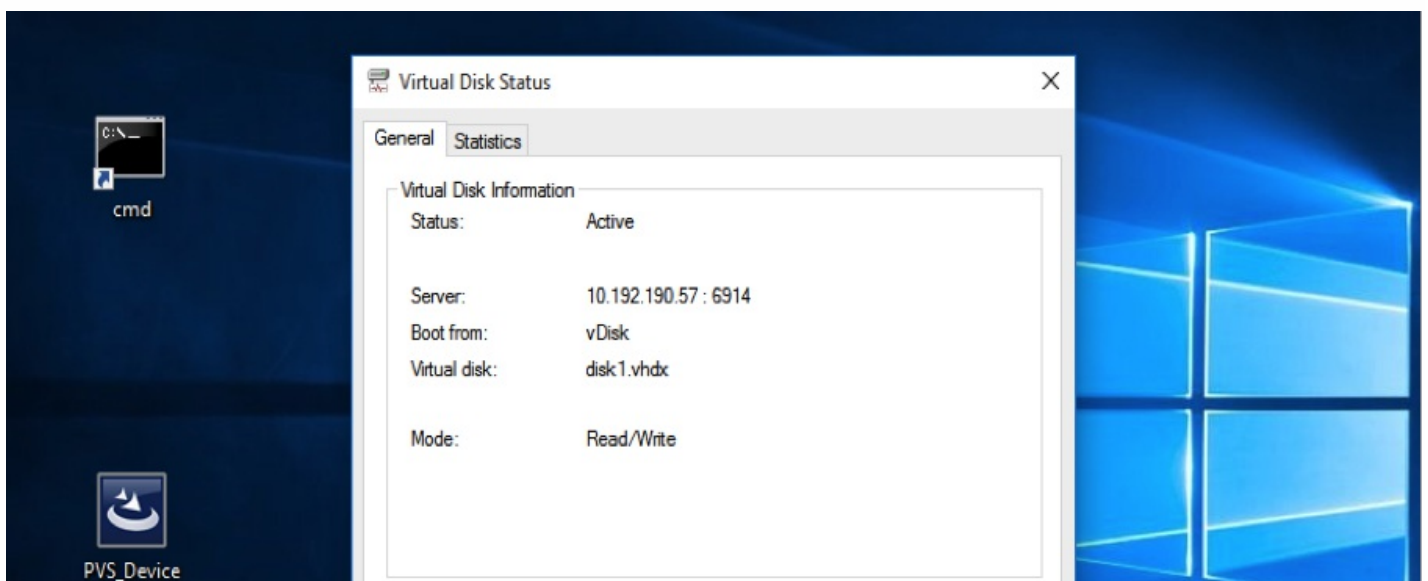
C:\_

cmd

Virtual Disk Status

×

General

Statistics

Virtual Disk Information

| | |
|---|---|
| Status: | Active |
| Server: | 10.192.190.57 : 6914 |
| Boot from: | vDisk |
| Virtual disk: | disk1.vhdx |
| Mode: | Read/Write |

PVS_Device